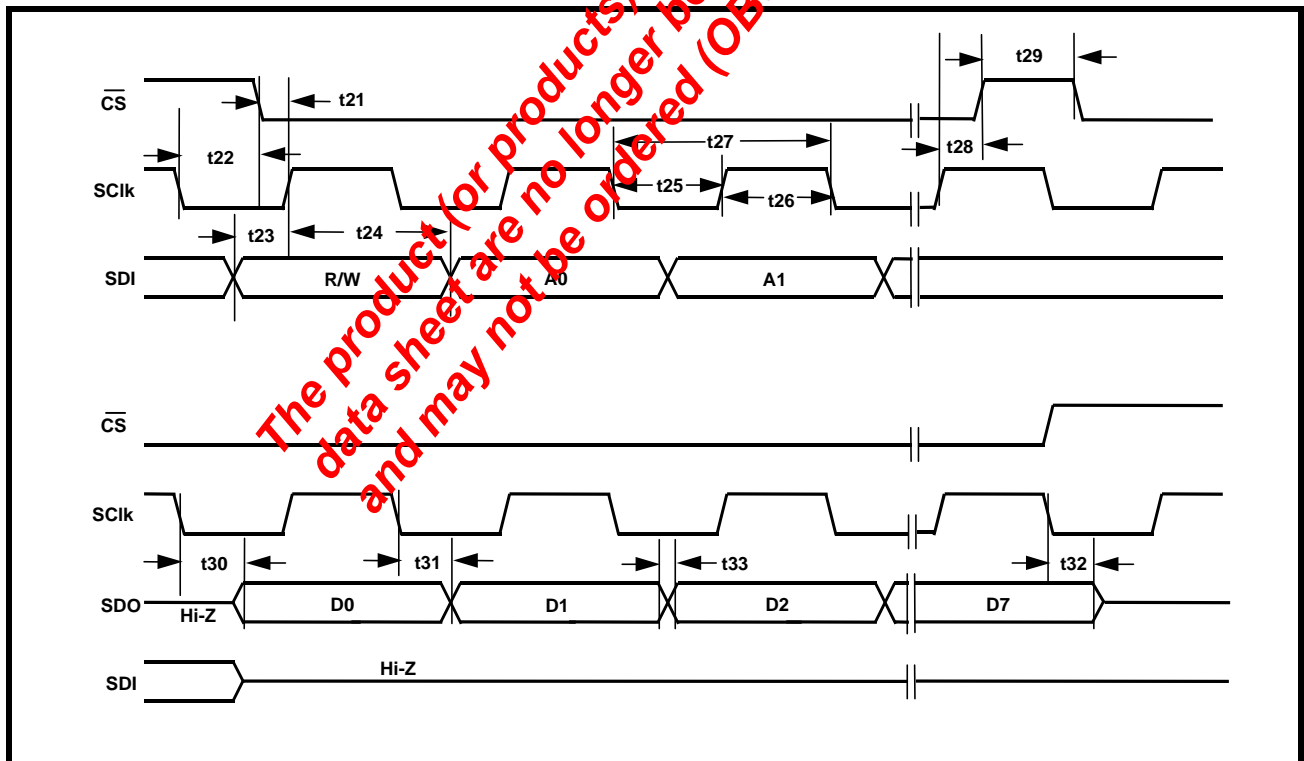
$\overline{CS}$
t21
t29
t22
t27
t28
SClk
t25
t26
t23
t24
SDI
R/W
A0
A1

The product (or products) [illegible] longer b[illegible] data sheet are no longer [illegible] and may not be ordered (OB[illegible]

$\overline{CS}$
SClk
t30
t31
t33
t32
SDO
Hi-Z
D0
D1
D2
D7
SDI
Hi-Z